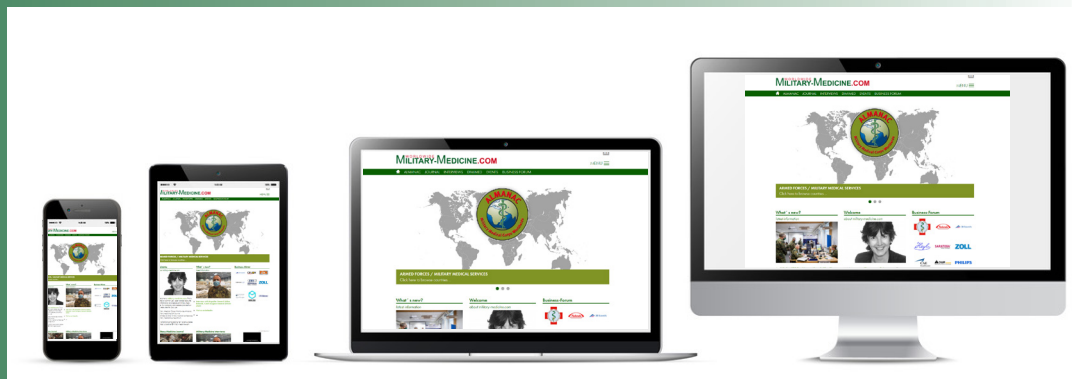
MILITARY-MEDICINE.COM

ALMANAC JOURNAL INTERVIEWS EVENTS BUSINESS FORUM

ALMANAC

ARMED FORCES / MILITARY MEDICAL SERVICES

What's new?

Welcome

Business Forum

ZOLL

PHILIPS

MILITARY-MEDICINE.COM

ALMANAC

ARMED FORCES / MILITARY MEDICAL SERVICES

What's new?

Welcome

Business Forum

MILITARY-MEDICINE.COM

MILITARY-MEDICINE.COM